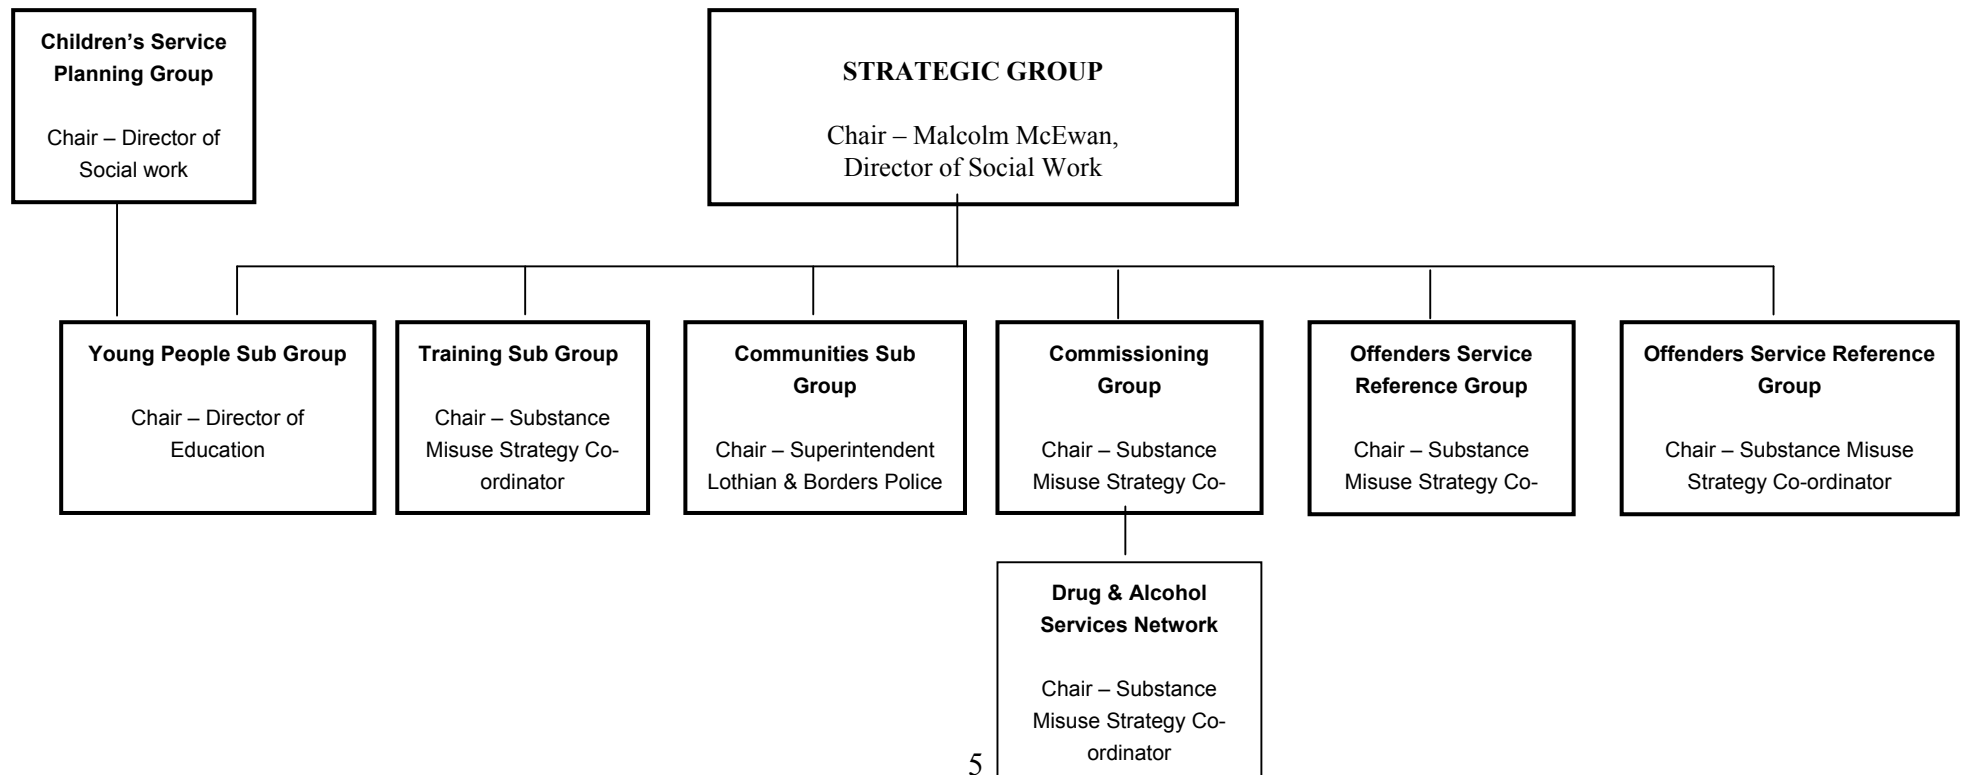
Children's Service Planning Group

Chair – Director of Social work

STRATEGIC GROUP

Chair – Malcolm McEwan, Director of Social Work

Young People Sub Group

Chair – Director of Education

Training Sub Group

Chair – Substance Misuse Strategy Co-ordinator

Communities Sub Group

Chair – Superintendent Lothian & Borders Police

Commissioning Group

Chair – Substance Misuse Strategy Co-

Offenders Service Reference Group

Chair – Substance Misuse Strategy Co-

Offenders Service Reference Group

Chair – Substance Misuse Strategy Co-ordinator

Drug & Alcohol Services Network

Chair – Substance Misuse Strategy Co-ordinator

5